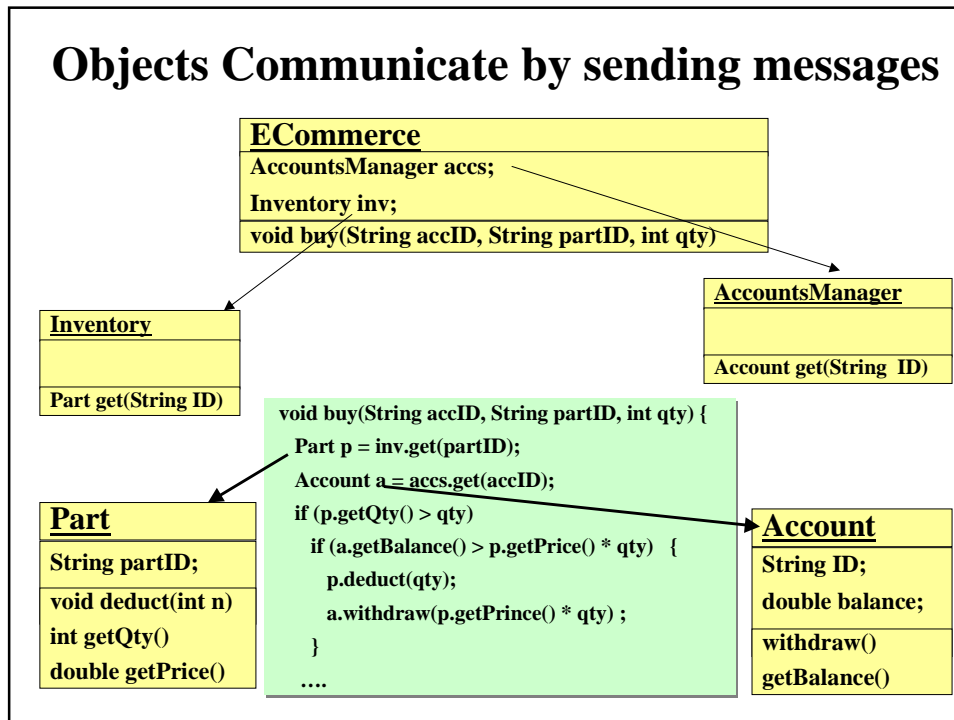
Objects Communicate by sending messages

ECommerce

AccountsManager accs;

Inventory inv;

void buy(String accID, String partID, int qty)

AccountsManager

Account get(String ID)

Inventory

Part get(String ID)

void buy(String accID, String partID, int qty) {
Part p = inv.get(partID);
Account a = accs.get(accID);
if (p.getQty() > qty)
if (a.getBalance() > p.getPrice() * qty) {
p.deduct(qty);
a.withdraw(p.getPrince() * qty) ;
}
….

Part

String partID;

void deduct(int n)

int getQty()

double getPrice()

Account

String ID;

double balance;

withdraw()

getBalance()